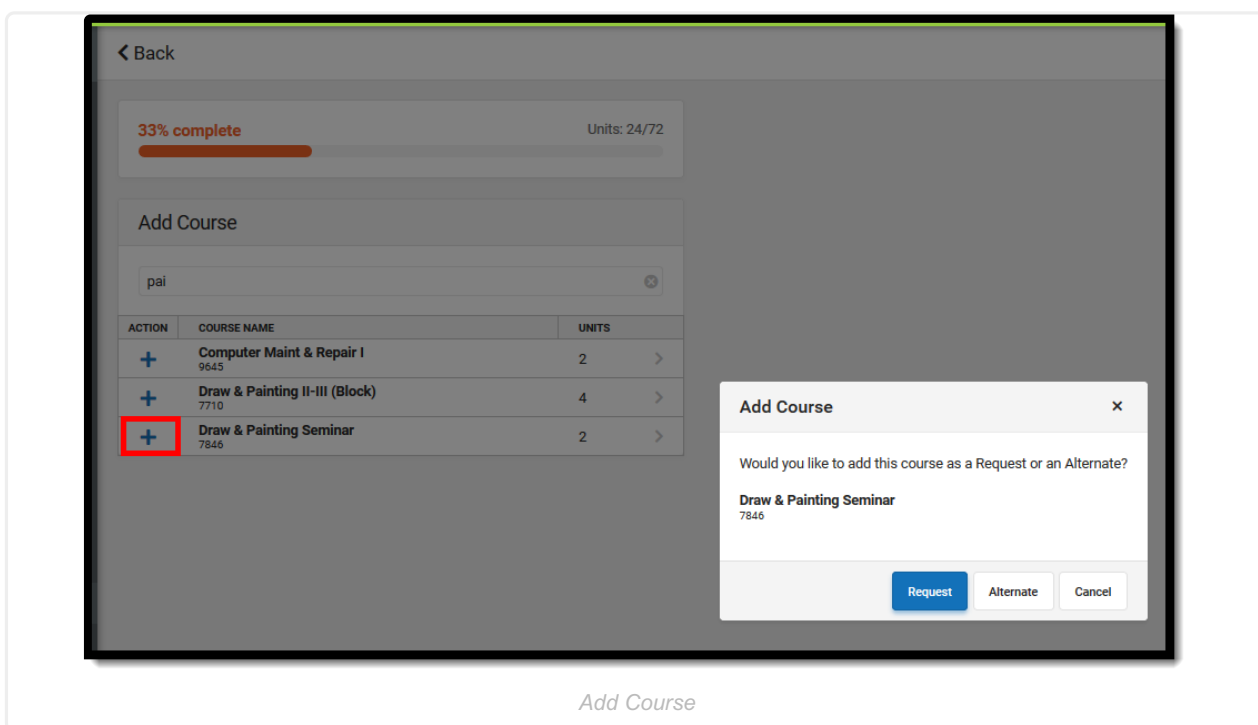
Back

33% complete

Units: 24/72

Add Course

pai

| ACTION | COURSE NAME | UNITS |
|---|---|---|
| + | Computer Maint & Repair I 9645 | 2 |
| + | Draw & Painting II-III (Block) 7710 | 4 |
| + | Draw & Painting Seminar 7846 | 2 |

Add Course ×

Would you like to add this course as a Request or an Alternate?

Draw & Painting Seminar
7846

Request Alternate Cancel

Add Course